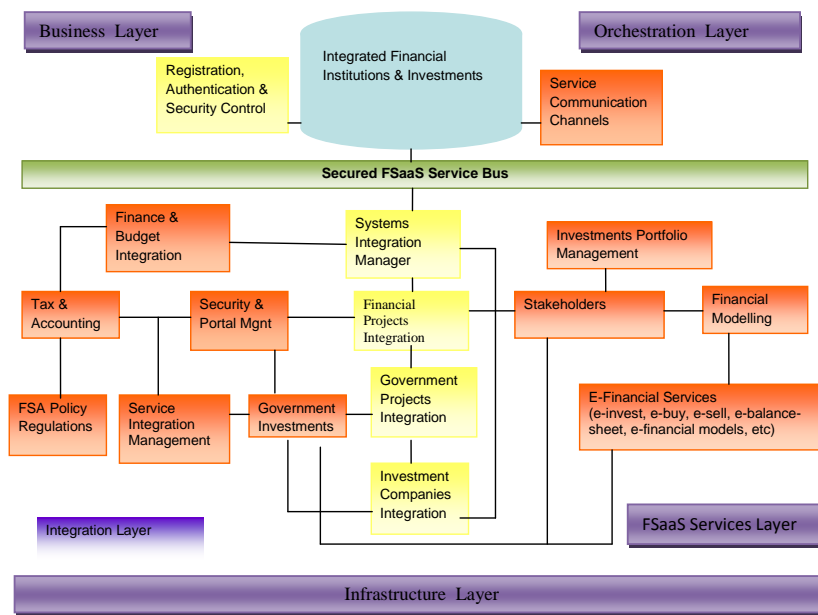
Business Layer

Orchestration Layer

Integrated Financial Institutions & Investments

Registration, Authentication & Security Control

Service Communication Channels

Secured FSaaS Service Bus

Finance & Budget Integration

Systems Integration Manager

Investments Portfolio Management

Tax & Accounting

Security & Portal Mgnt

Financial Projects Integration

Stakeholders

Financial Modelling

FSA Policy Regulations

Service Integration Management

Government Investments

Government Projects Integration

E-Financial Services (e-invest, e-buy, e-sell, e-balance-sheet, e-financial models, etc)

Investment Companies Integration

Integration Layer

FSaaS Services Layer

Infrastructure Layer